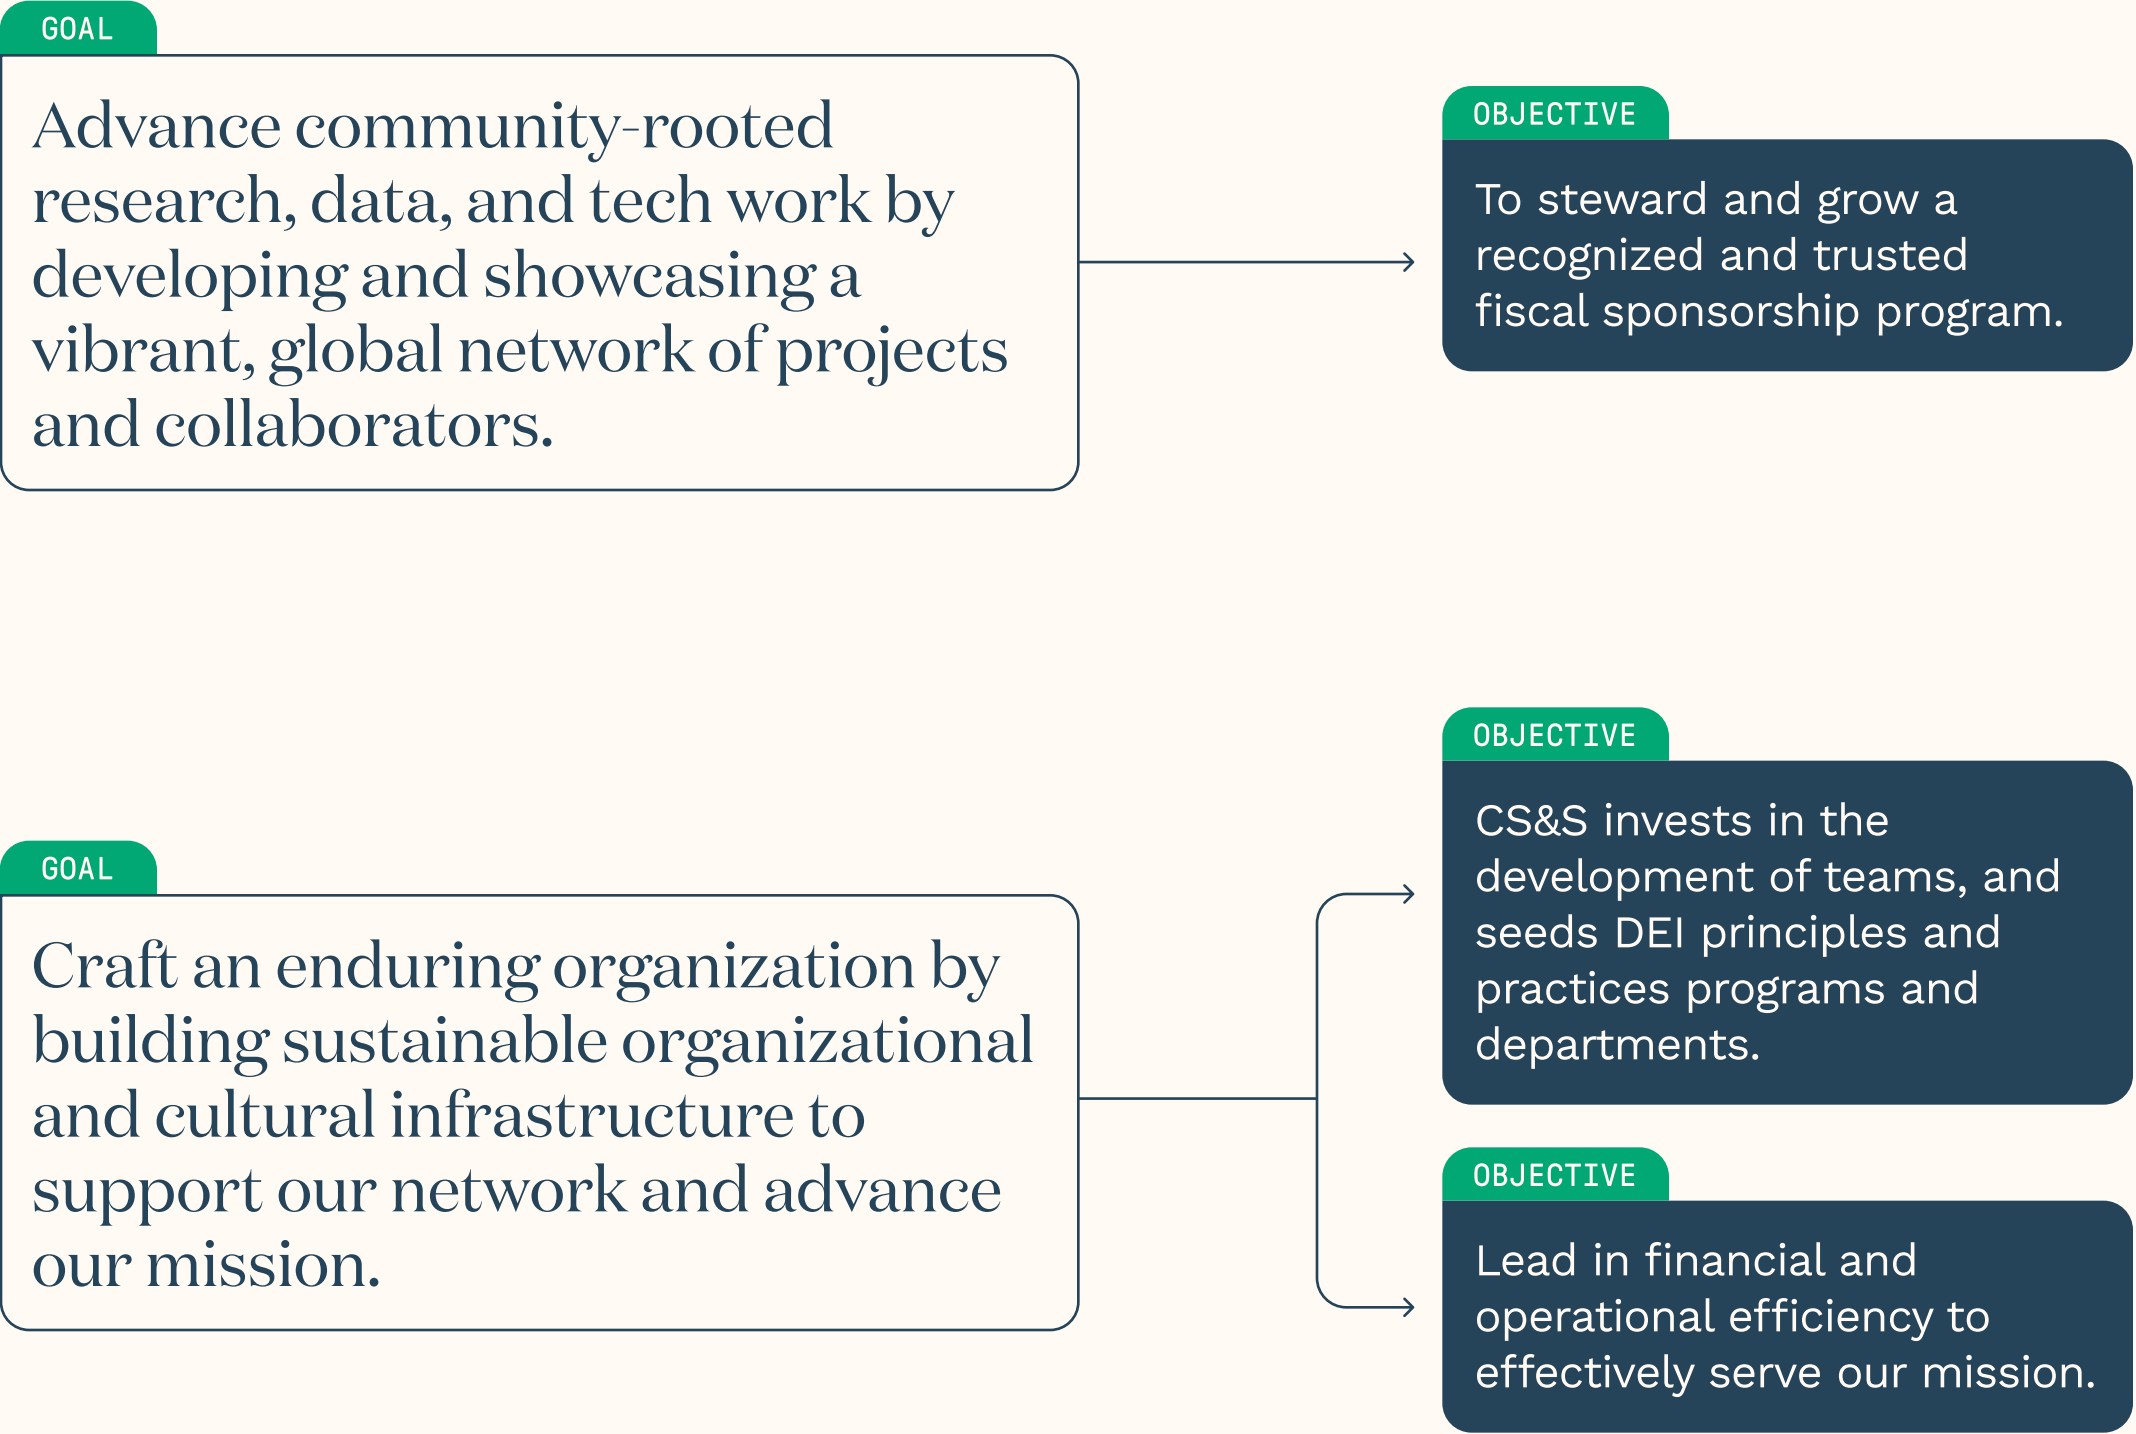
GOAL

Advance community-rooted research, data, and tech work by developing and showcasing a vibrant, global network of projects and collaborators.

OBJECTIVE

To steward and grow a recognized and trusted fiscal sponsorship program.

GOAL

Craft an enduring organization by building sustainable organizational and cultural infrastructure to support our network and advance our mission.

OBJECTIVE

CS&S invests in the development of teams, and seeds DEI principles and practices programs and departments.

OBJECTIVE

Lead in financial and operational efficiency to effectively serve our mission.